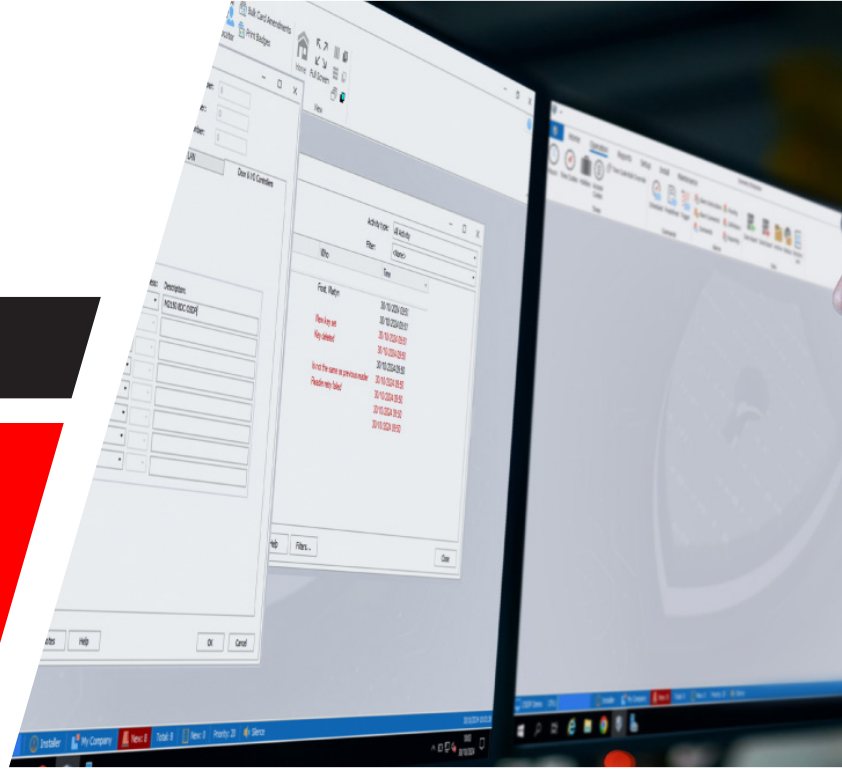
Bulk Card Amendments
Print Badges
Full Screen
View
Door & I/O Controllers
Activity type: All Activity
Filter: <None>
Who
Time
Frost, Martyn
20/10/2024 09:50
New key set
20/10/2024 09:51
Key deleted
20/10/2024 09:50
20/10/2024 09:50
20/10/2024 09:50
Is not the same as previous reader
20/10/2024 09:50
Reader retry failed
20/10/2024 09:50
20/10/2024 09:50
20/10/2024 09:50
20/10/2024 09:50
Description:
NC100 RDC 01DP
Help
Filters...
Close
OK
Cancel
Help
Installer
My Company
New: 8
Total: 8
New: 0
Priority: 20
Silence